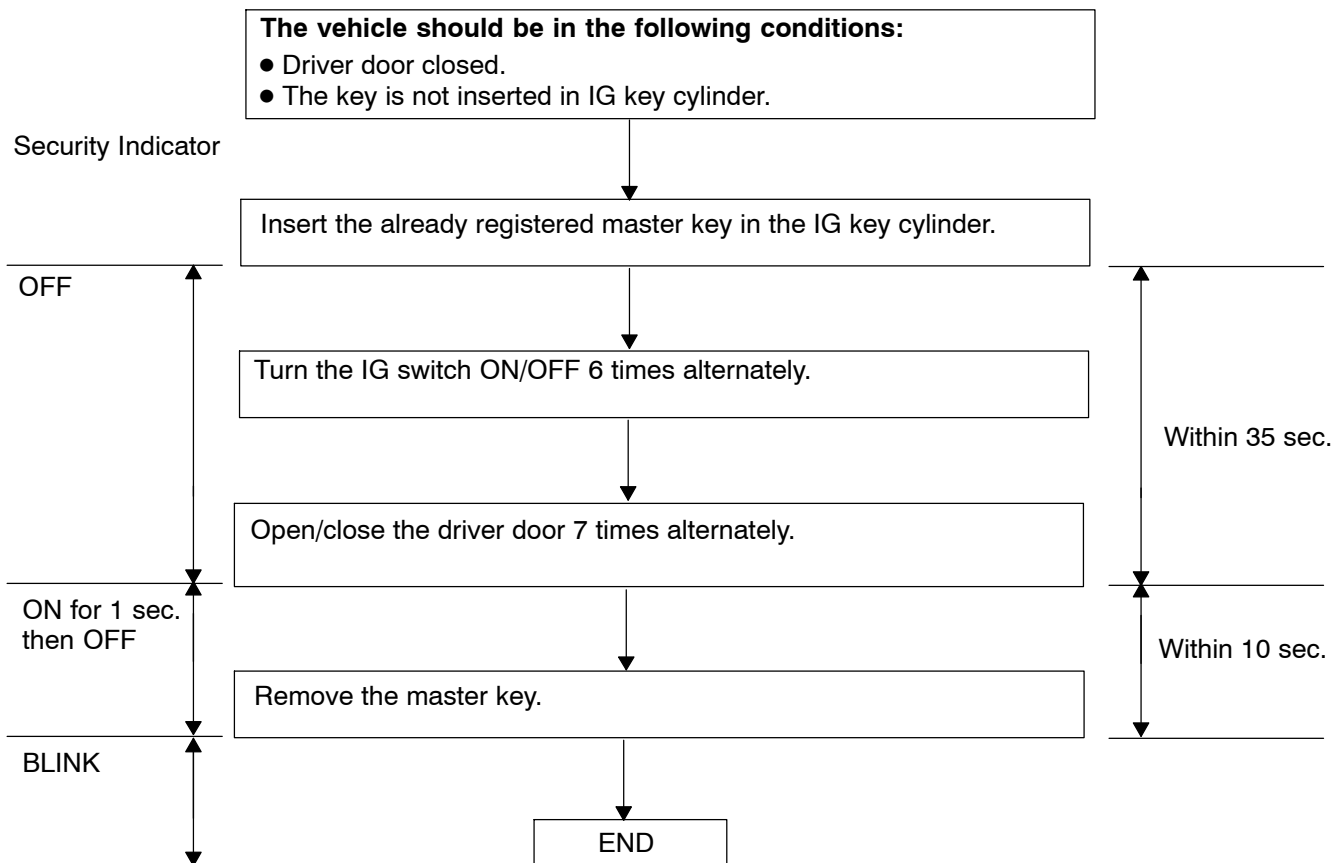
**The vehicle should be in the following conditions:**
● Driver door closed.
● The key is not inserted in IG key cylinder.

Security Indicator

Insert the already registered master key in the IG key cylinder.

OFF

Turn the IG switch ON/OFF 6 times alternately.

Within 35 sec.

Open/close the driver door 7 times alternately.

ON for 1 sec. then OFF

Within 10 sec.

Remove the master key.

BLINK

END